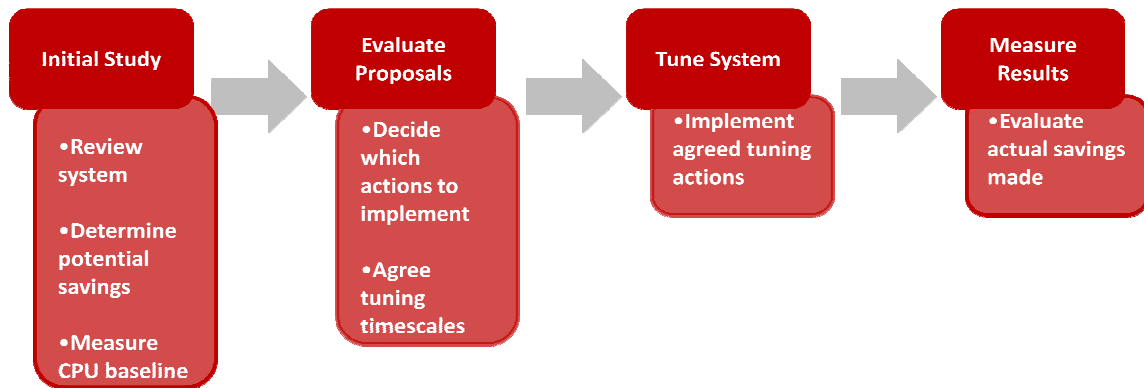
Initial Study

•Review system

•Determine potential savings

•Measure CPU baseline

Evaluate Proposals

•Decide which actions to implement

•Agree tuning timescales

Tune System

•Implement agreed tuning actions

Measure Results

•Evaluate actual savings made